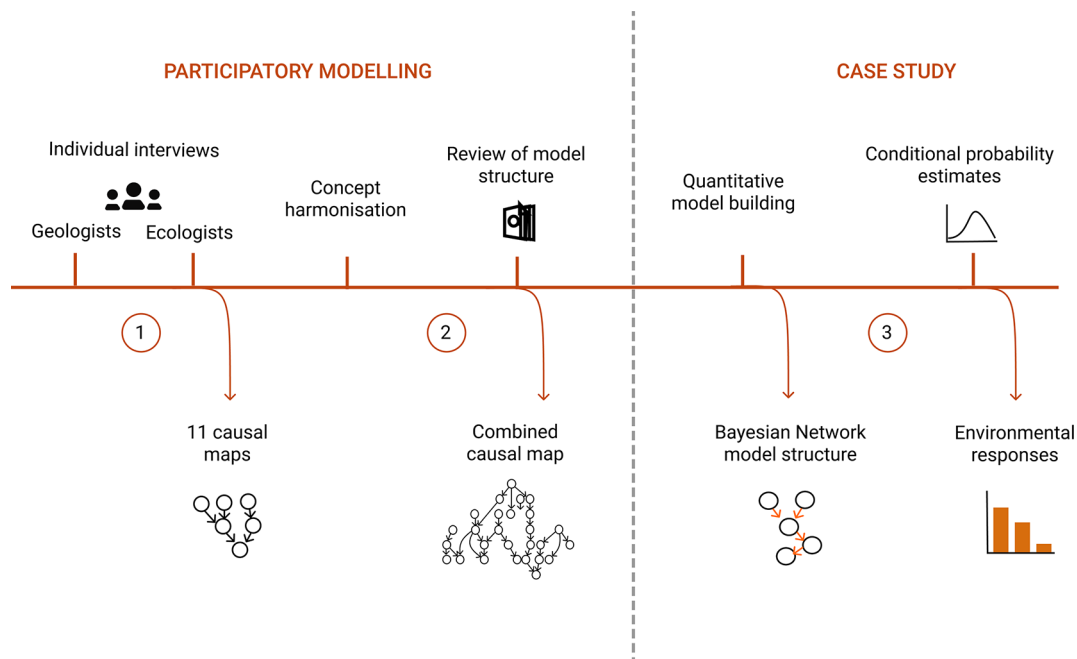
PARTICIPATORY MODELLING

CASE STUDY

Individual interviews

Geologists

Ecologists

Concept harmonisation

Review of model structure

Quantitative model building

Conditional probability estimates

1

2

3

11 causal maps

Combined causal map

Bayesian Network model structure

Environmental responses